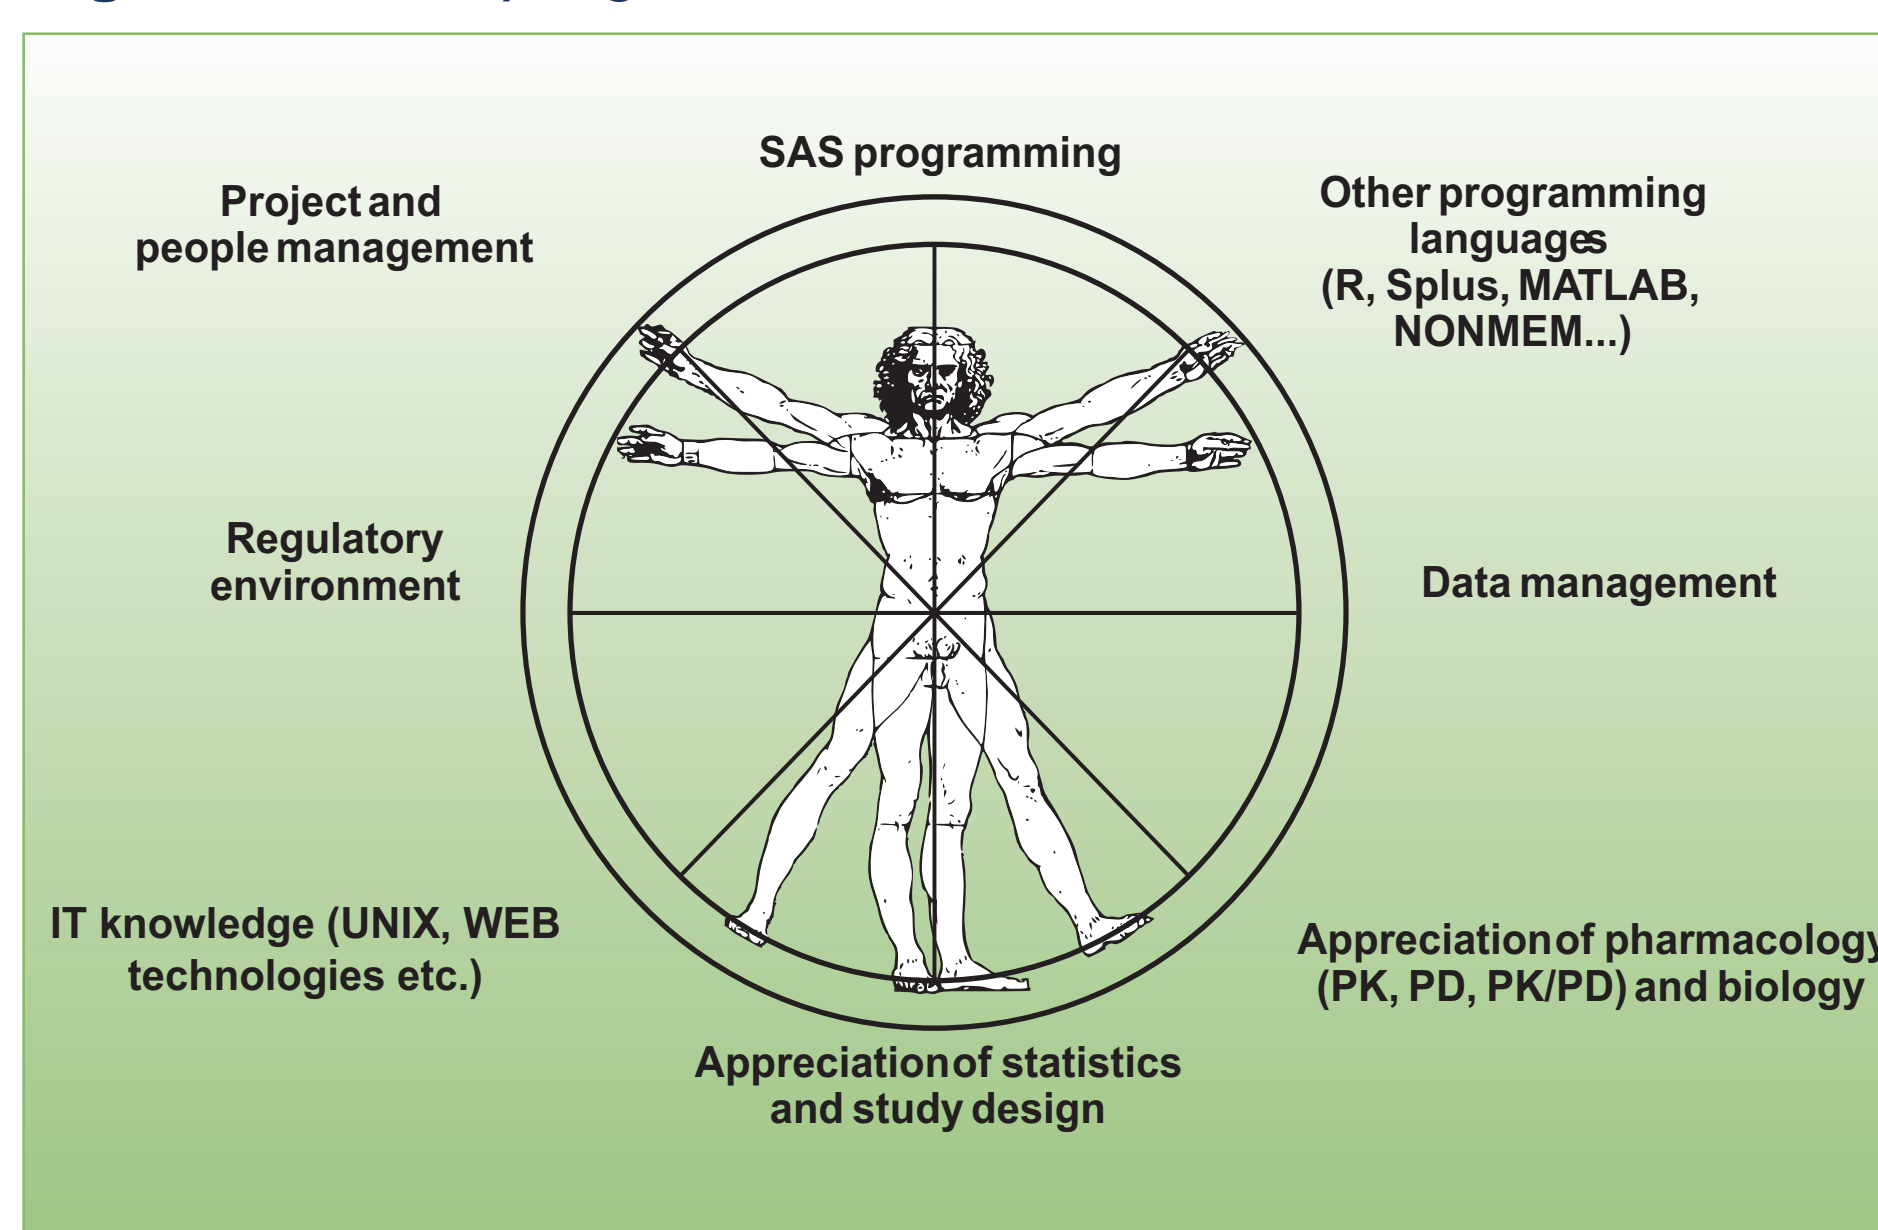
SAS programming

Project and people management

Other programming languages (R, Splus, MATLAB, NONMEM...)

Regulatory environment

Data management

IT knowledge (UNIX, WEB technologies etc.)

Appreciation of pharmacolog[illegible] (PK, PD, PK/PD) and biology

Appreciation of statistics and study design